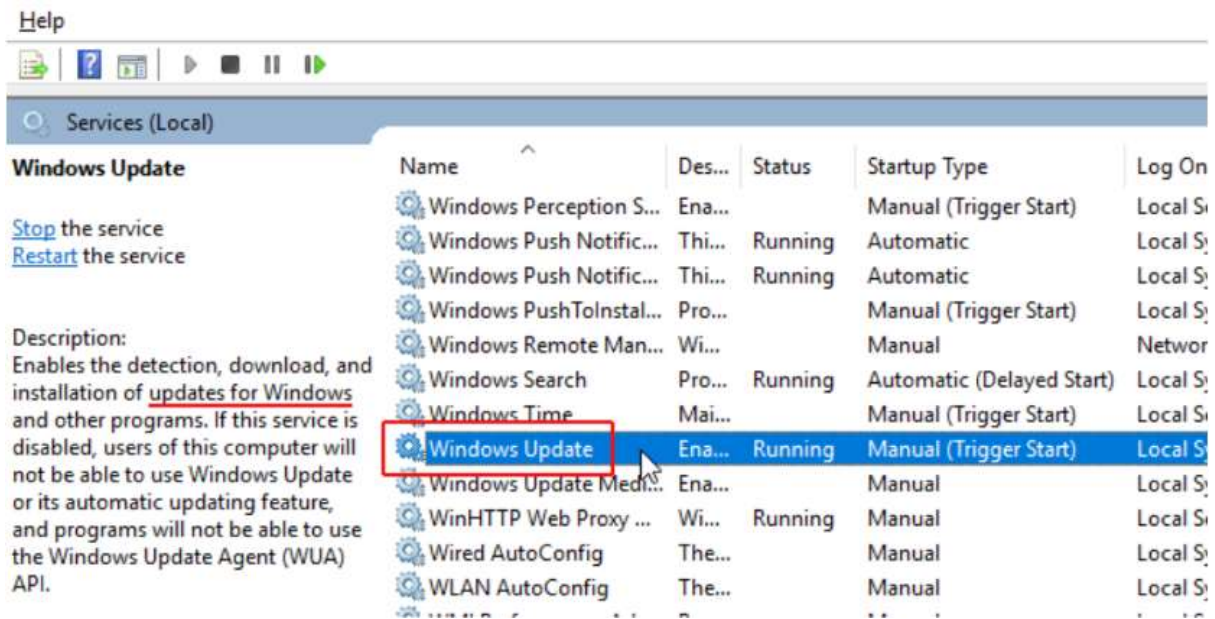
Help

Services (Local)

Windows Update

Stop the service
Restart the service

Description:
Enables the detection, download, and installation of updates for Windows and other programs. If this service is disabled, users of this computer will not be able to use Windows Update or its automatic updating feature, and programs will not be able to use the Windows Update Agent (WUA) API.

| Name | Des... | Status | Startup Type | Log On |
|---|---|---|---|---|
| Windows Perception S... | Ena... | | Manual (Trigger Start) | Local S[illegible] |
| Windows Push Notific... | Thi... | Running | Automatic | Local S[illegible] |
| Windows Push Notific... | Thi... | Running | Automatic | Local S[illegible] |
| Windows PushToInstal... | Pro... | | Manual (Trigger Start) | Local S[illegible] |
| Windows Remote Man... | Wi... | | Manual | Networ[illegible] |
| Windows Search | Pro... | Running | Automatic (Delayed Start) | Local S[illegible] |
| Windows Time | Mai... | | Manual (Trigger Start) | Local S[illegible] |
| Windows Update | Ena... | Running | Manual (Trigger Start) | Local S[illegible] |
| Windows Update Medi... | Ena... | | Manual | Local S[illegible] |
| WinHTTP Web Proxy ... | Wi... | Running | Manual | Local S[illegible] |
| Wired AutoConfig | The... | | Manual | Local S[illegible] |
| WLAN AutoConfig | The... | | Manual | Local S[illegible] |
| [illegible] | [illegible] | | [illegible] | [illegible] |